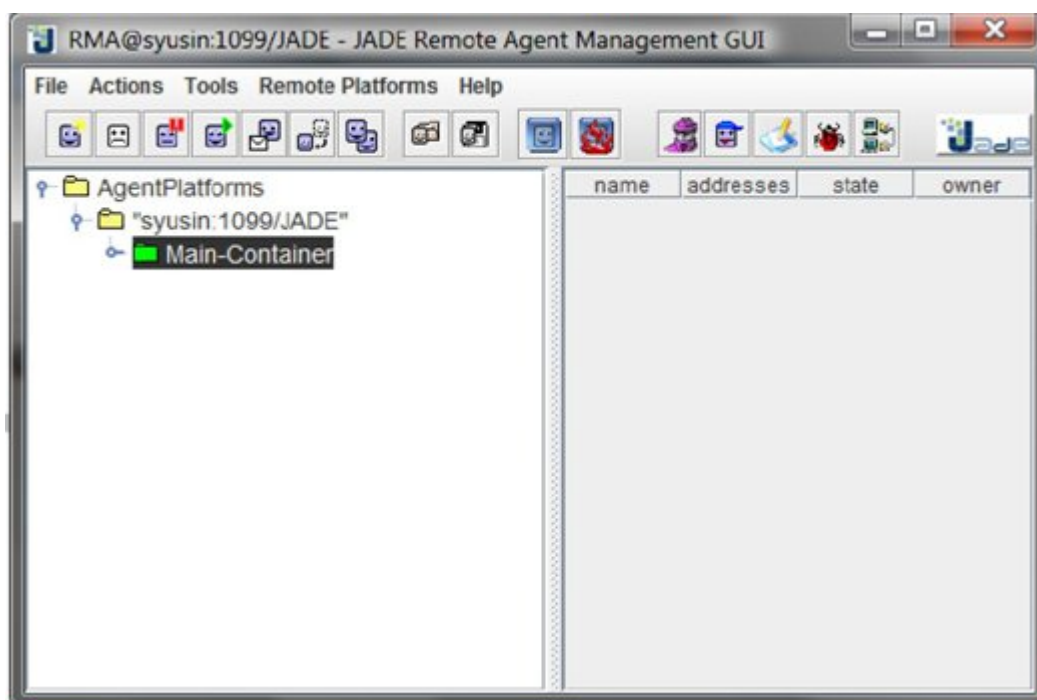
RMA@syusin:1099/JADE - JADE Remote Agent Management GUI

File Actions Tools Remote Platforms Help

Jade

AgentPlatforms
"syusin:1099/JADE"
Main-Container

| name | addresses | state | owner |
|---|---|---|---|